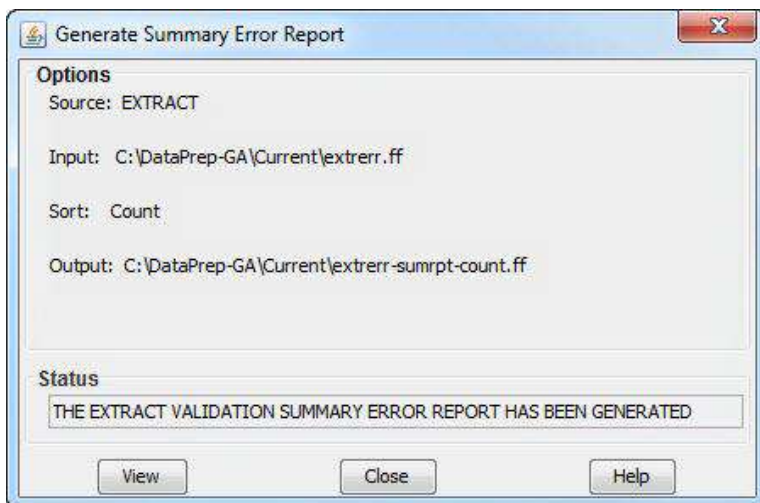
Generate Summary Error Report

Options

Source: EXTRACT

Input: C:\DataPrep-GA\Current\extrerr.ff

Sort: Count

Output: C:\DataPrep-GA\Current\extrerr-sumrpt-count.ff

Status

THE EXTRACT VALIDATION SUMMARY ERROR REPORT HAS BEEN GENERATED

View

Close

Help